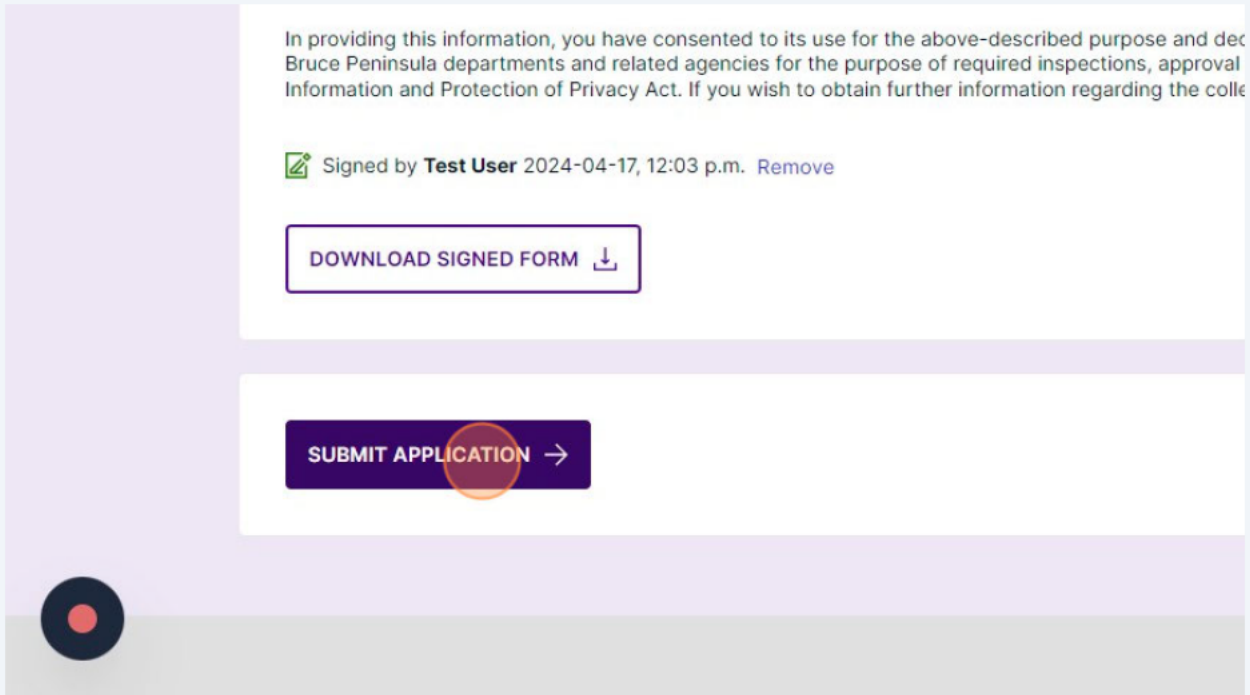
In providing this information, you have consented to its use for the above-described purpose and dec Bruce Peninsula departments and related agencies for the purpose of required inspections, approval Information and Protection of Privacy Act. If you wish to obtain further information regarding the colle

Signed by **Test User** 2024-04-17, 12:03 p.m. Remove

DOWNLOAD SIGNED FORM

SUBMIT APPLICATION →